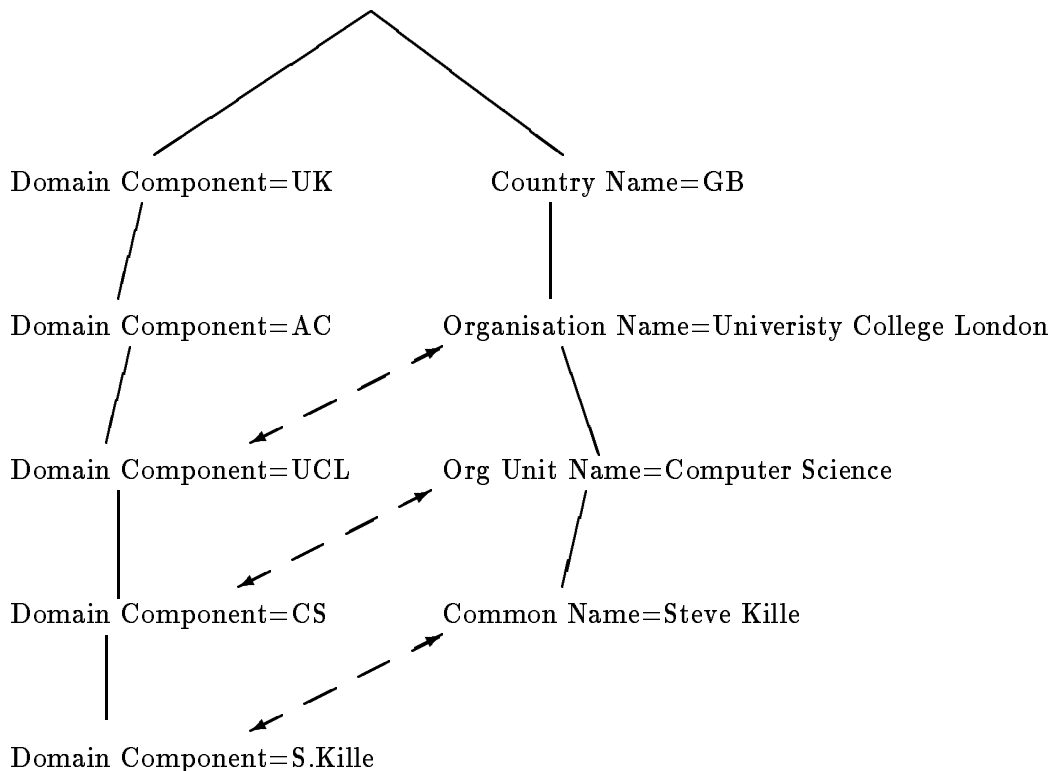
Domain Component=UK

Country Name=GB

Domain Component=AC

Organisation Name=Univeristy College London

Domain Component=UCL

Org Unit Name=Computer Science

Domain Component=CS

Common Name=Steve Kille

Domain Component=S.Kille